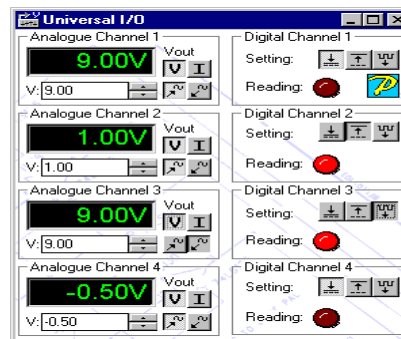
Universal I/O

Analogue Channel 1
9.00V
Vout
V I
V: 9.00

Analogue Channel 2
1.00V
Vout
V I
V: 1.00

Analogue Channel 3
9.00V
Vout
V I
V: 9.00

Analogue Channel 4
-0.50V
Vout
V I
V: -0.50

Digital Channel 1
Setting:
Reading:

Digital Channel 2
Setting:
Reading:

Digital Channel 3
Setting:
Reading:

Digital Channel 4
Setting:
Reading: